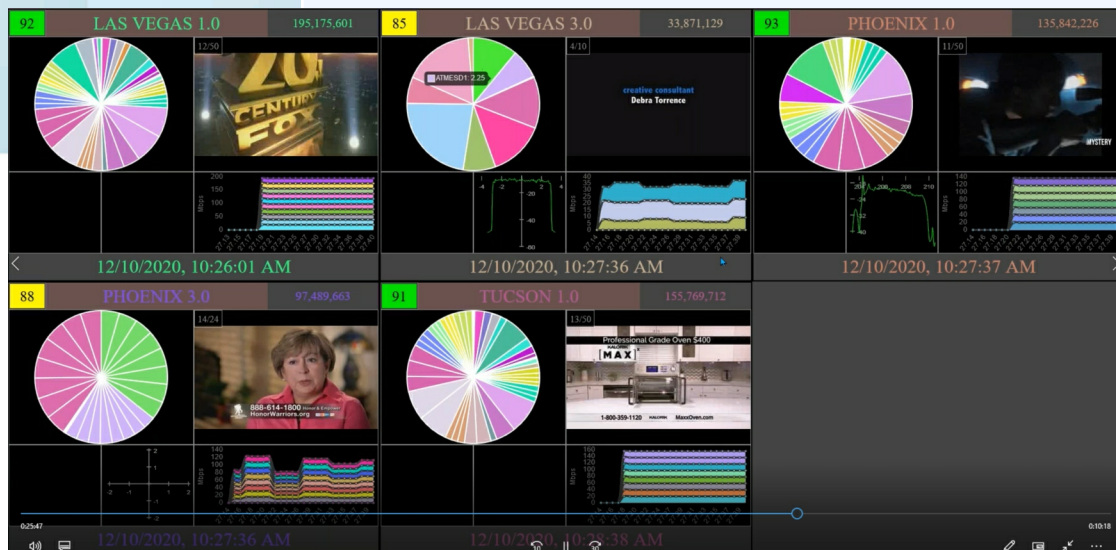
92 LAS VEGAS 1.0 195,175,601

12/50

20th CENTURY FOX

200 150 100 50 0

Mbps

12/10/2020, 10:26:01 AM

85 LAS VEGAS 3.0 33,871,129

ATMESD1: 2.25

4/10

creative consultant
Debra Torrence

-20 -40 -60

40 35 30 25 20 15 10 5 0

Mbps

12/10/2020, 10:27:36 AM

93 PHOENIX 1.0 135,842,226

11/50

MYSTERY

140 120 100 80 60 40 20 0

Mbps

12/10/2020, 10:27:37 AM

88 PHOENIX 3.0 97,489,663

14/24

888-614-1800
HonorWarriors.org

2 1 -2 -1 1 2 -1 -2

140 120 100 80 60 40 20 0

Mbps

12/10/2020, 10:27:36 AM

91 TUCSON 1.0 155,769,712

13/50

Professional Grade Oven $400

MAX

1-800-359-1120 MaxxOven.com

160 140 120 100 80 60 40 20 0

Mbps

12/10/2020, 10:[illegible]:38 AM

0:25:47

0:10:18